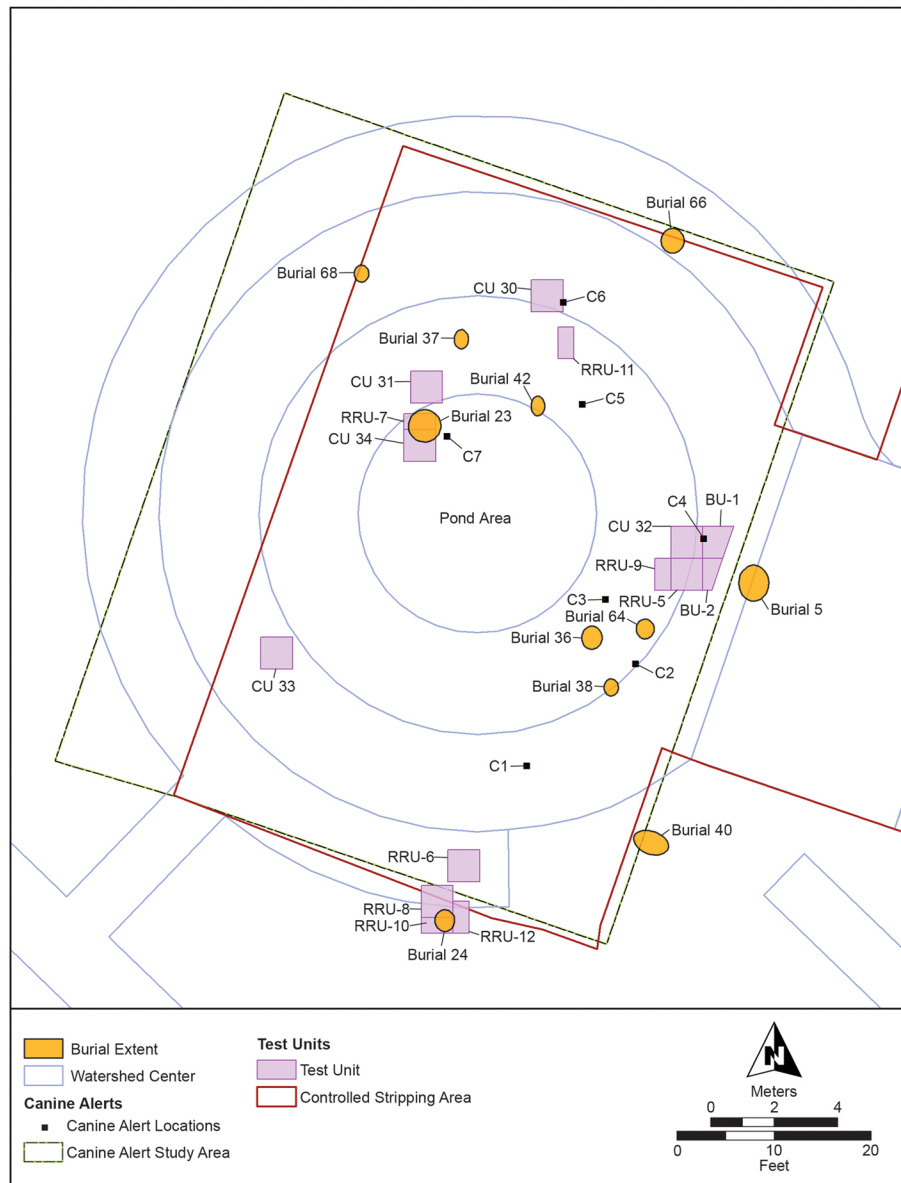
Burial 66

Burial 68

CU 30

C6

Burial 37

RRU-11

CU 31

Burial 42

C5

RRU-7

Burial 23

CU 34

C7

Pond Area

C4

BU-1

CU 32

RRU-9

Burial 5

C3

RRU-5

BU-2

Burial 64

Burial 36

CU 33

C2

Burial 38

C1

Burial 40

RRU-6

RRU-8

RRU-10

RRU-12

Burial 24

Burial Extent

Watershed Center

Canine Alerts

Canine Alert Locations

Canine Alert Study Area

Test Units

Test Unit

Controlled Stripping Area

N

Meters

0 2 4

0 10 20

Feet